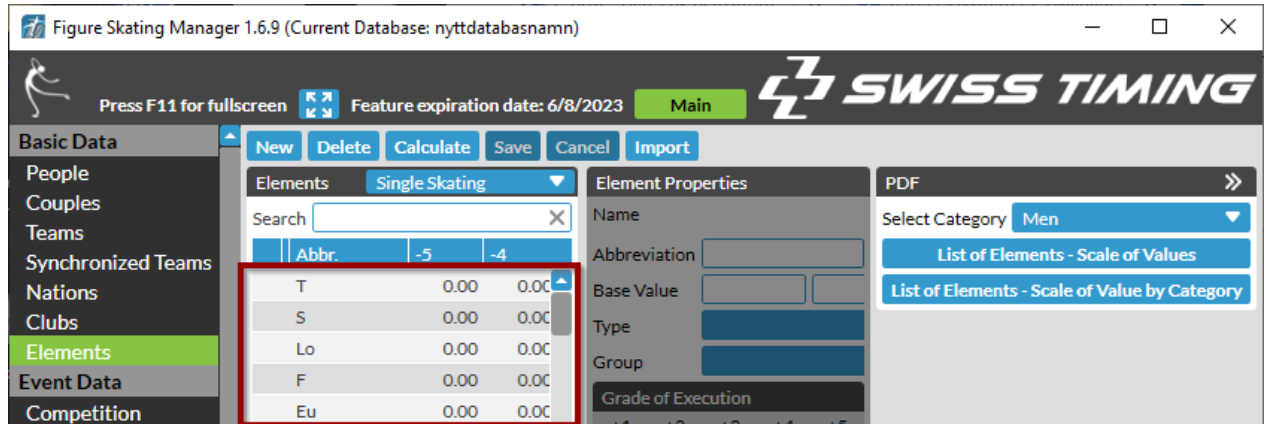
Figure Skating Manager 1.6.9 (Current Database: nyttdatabasnamn)

Press F11 for fullscreen Feature expiration date: 6/8/2023 Main SWISS TIMING

Basic Data
People
Couples
Teams
Synchronized Teams
Nations
Clubs
Elements
Event Data
Competition

New Delete Calculate Save Cancel Import

Elements Single Skating

Search

| | Abbr. | -5 | -4 |
|---|---|---|---|
| | T | 0.00 | 0.00 |
| | S | 0.00 | 0.00 |
| | Lo | 0.00 | 0.00 |
| | F | 0.00 | 0.00 |
| | Eu | 0.00 | 0.00 |

Element Properties
Name
Abbreviation
Base Value
Type
Group
Grade of Execution

PDF
Select Category Men
List of Elements - Scale of Values
List of Elements - Scale of Value by Category